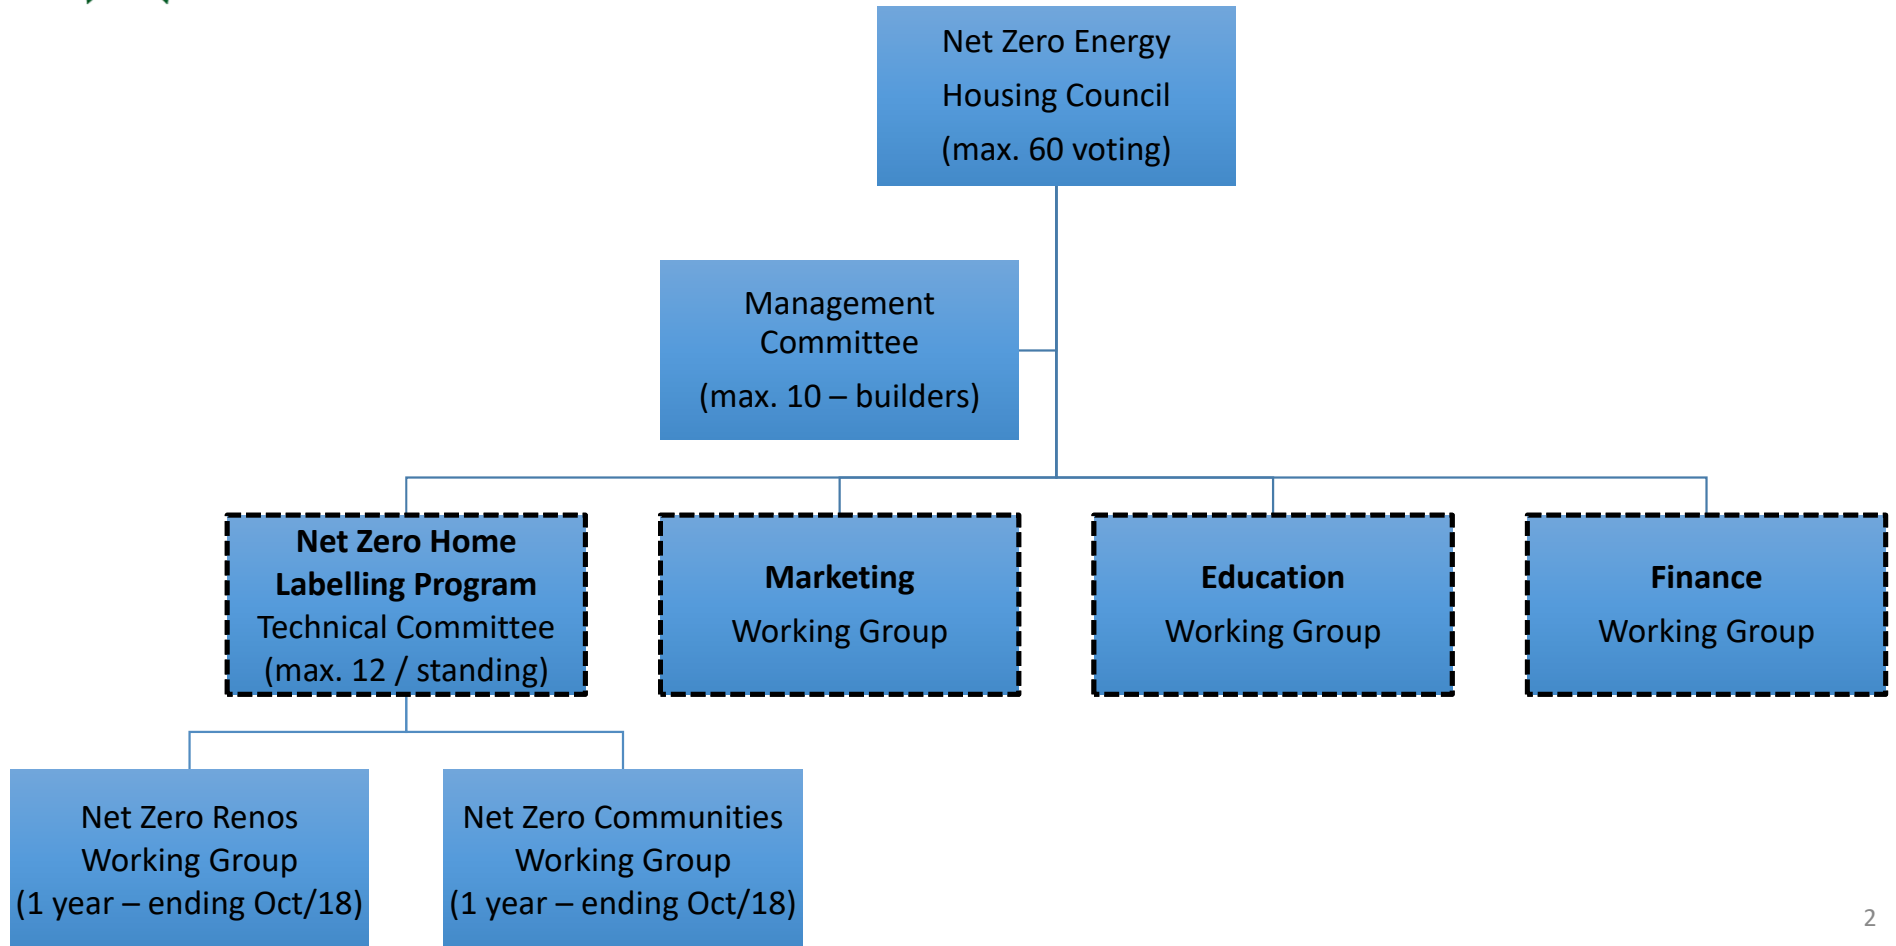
Net Zero Energy
Housing Council
(max. 60 voting)

Management
Committee
(max. 10 – builders)

**Net Zero Home Labelling Program**
Technical Committee
(max. 12 / standing)

**Marketing**
Working Group

**Education**
Working Group

**Finance**
Working Group

Net Zero Renos
Working Group
(1 year – ending Oct/18)

Net Zero Communities
Working Group
(1 year – ending Oct/18)

2